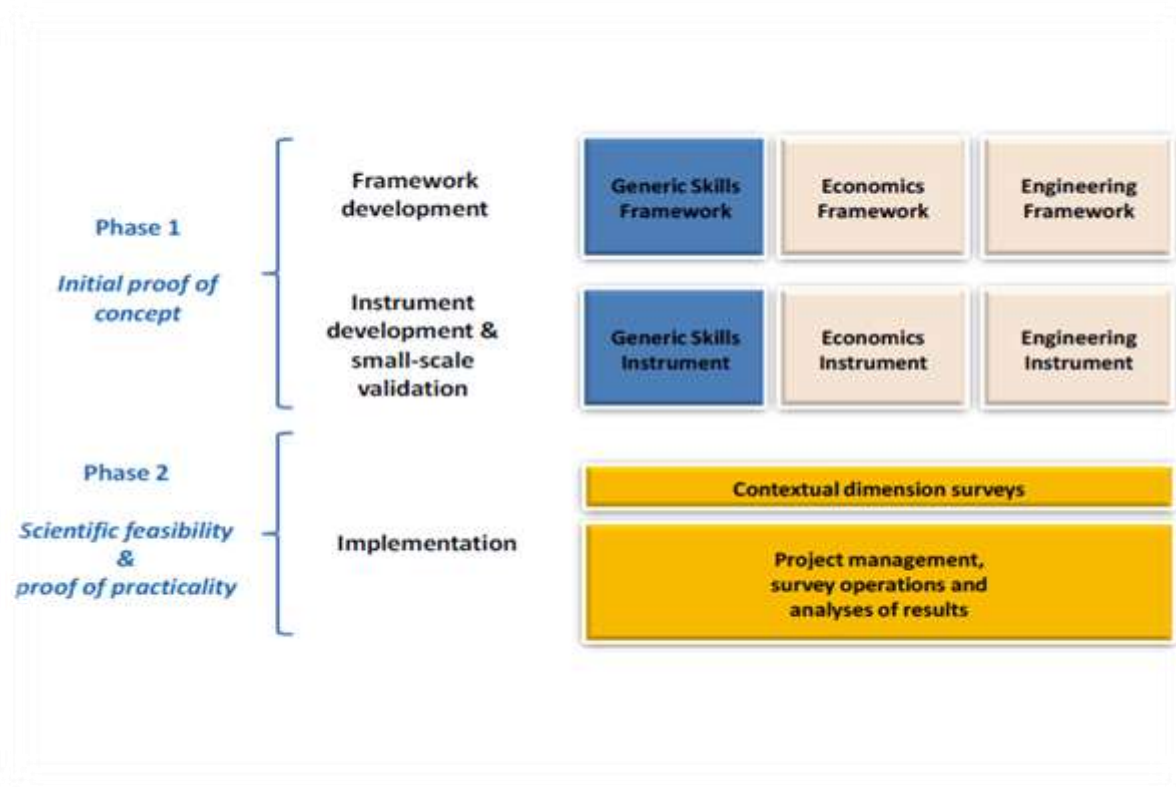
Phase 1

Initial proof of concept

Framework development

Generic Skills Framework

Economics Framework

Engineering Framework

Instrument development & small-scale validation

Generic Skills Instrument

Economics Instrument

Engineering Instrument

Phase 2

Scientific feasibility & proof of practicality

Implementation

Contextual dimension surveys

Project management, survey operations and analyses of results